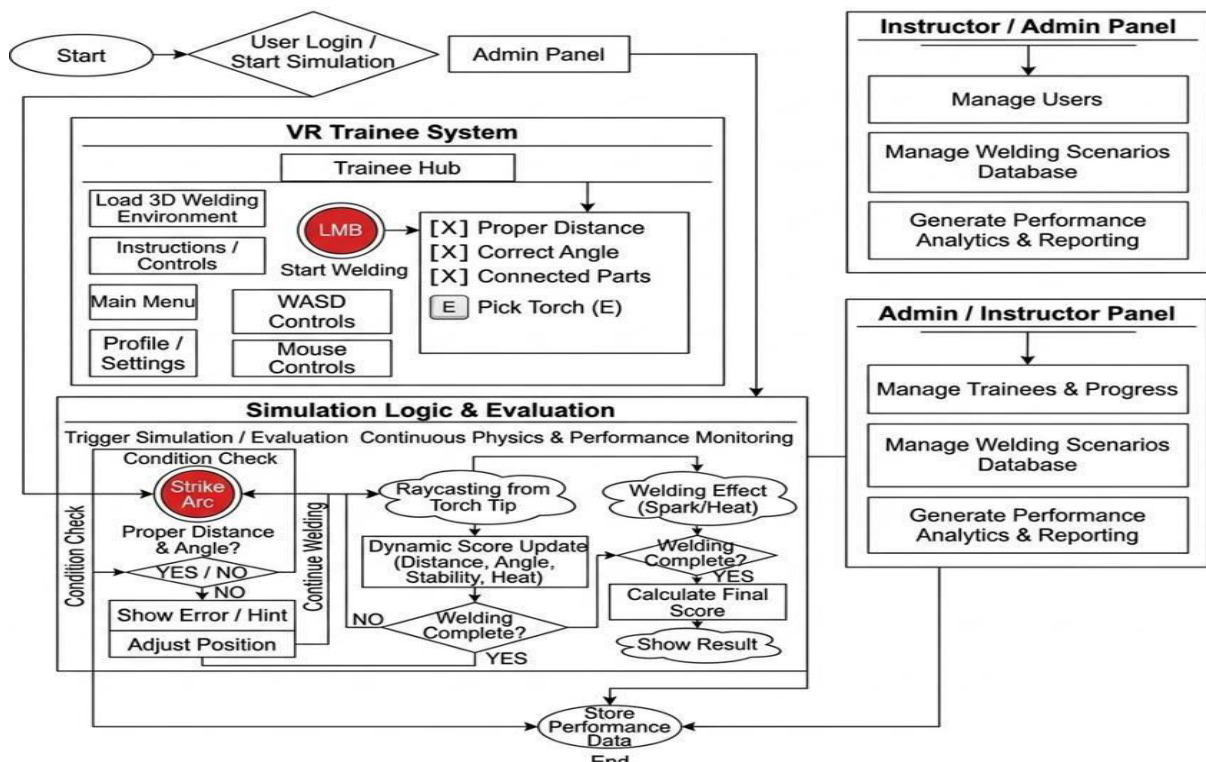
Start

User Login / Start Simulation

Admin Panel

Instructor / Admin Panel

Manage Users

Manage Welding Scenarios Database

Generate Performance Analytics & Reporting

VR Trainee System

Trainee Hub

Load 3D Welding Environment

Instructions / Controls

Main Menu

Profile / Settings

LMB

Start Welding

WASD Controls

Mouse Controls

[X] Proper Distance
[X] Correct Angle
[X] Connected Parts
E Pick Torch (E)

Admin / Instructor Panel

Manage Trainees & Progress

Manage Welding Scenarios Database

Generate Performance Analytics & Reporting

Simulation Logic & Evaluation

Trigger Simulation / Evaluation

Continuous Physics & Performance Monitoring

Condition Check

Strike Arc

Proper Distance & Angle?

YES / NO

NO

Show Error / Hint

Adjust Position

Condition Check

Continue Welding

Raycasting from Torch Tip

Dynamic Score Update (Distance, Angle, Stability, Heat)

NO

Welding Complete?

YES

Welding Effect (Spark/Heat)

Welding Complete?

YES

Calculate Final Score

Show Result

Store Performance Data

End